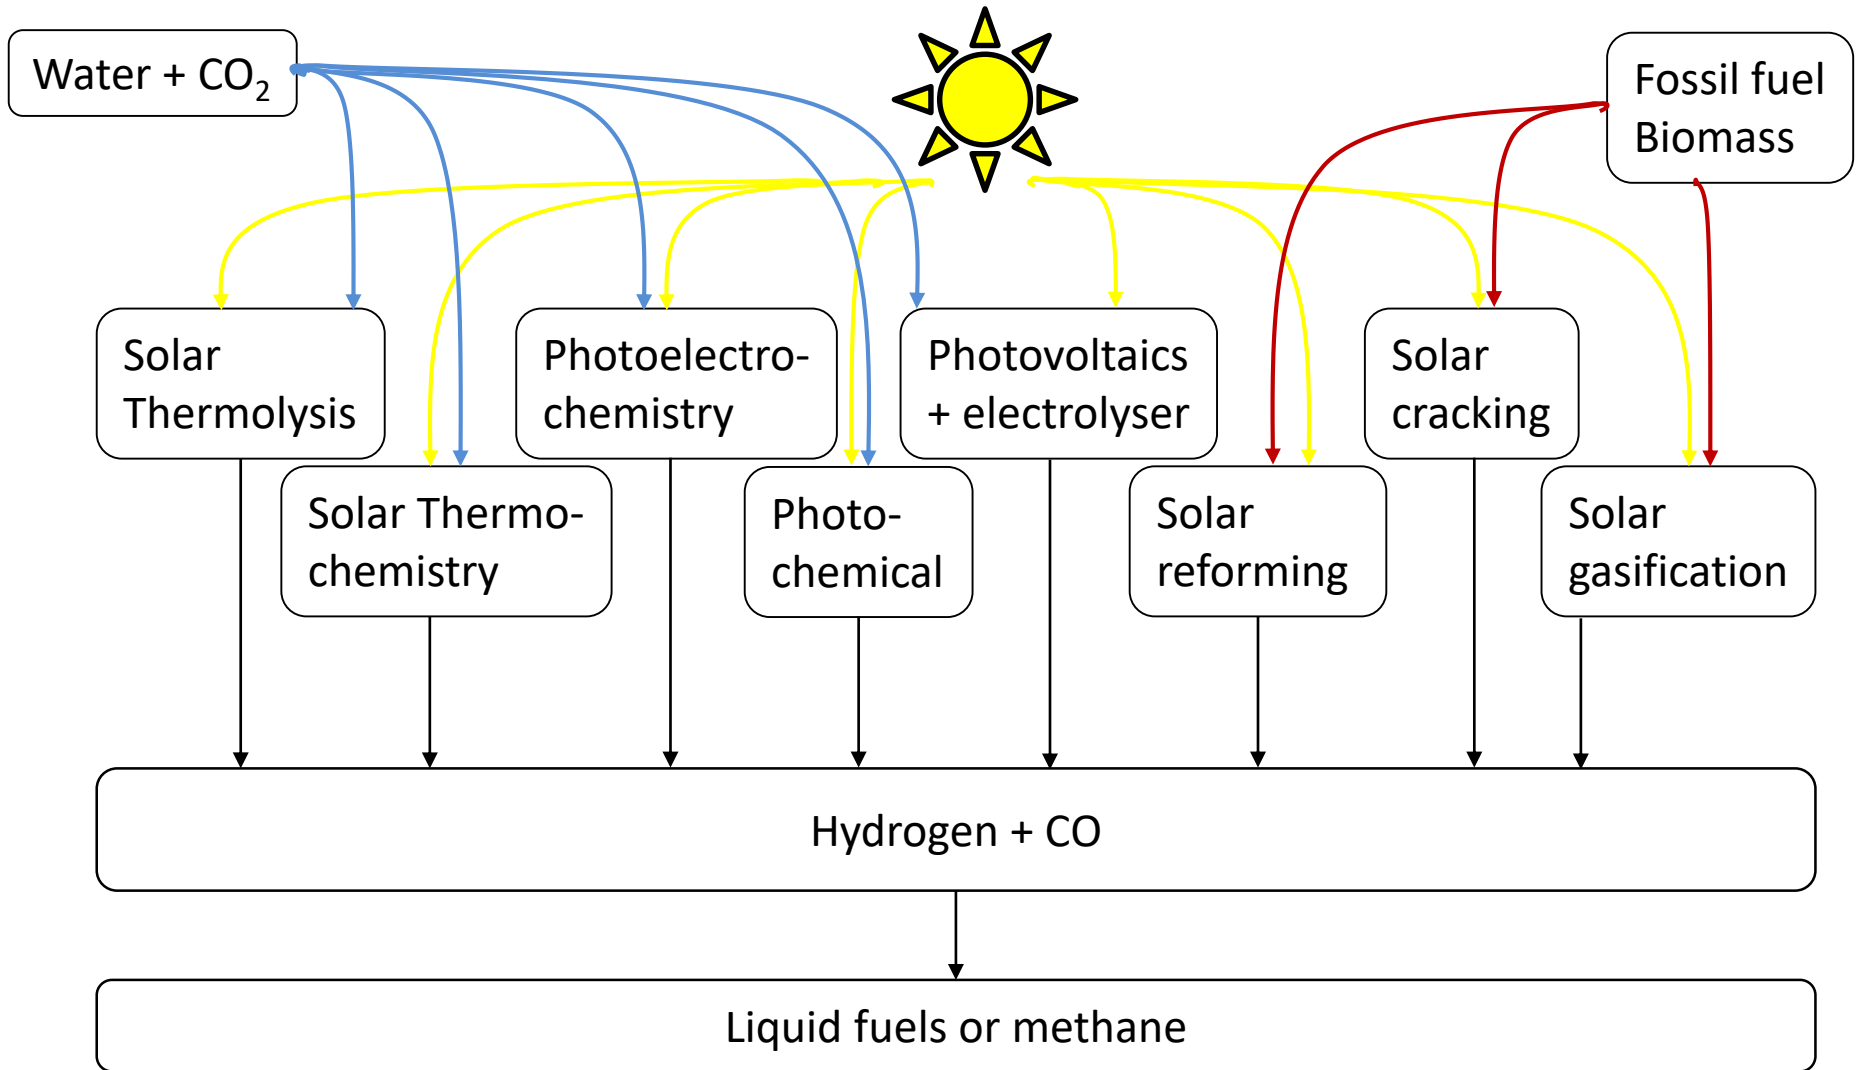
Water + $CO_2$

Fossil fuel
Biomass

Solar Thermolysis

Solar Thermochemistry

Photoelectrochemistry

Photochemical

Photovoltaics + electrolyser

Solar reforming

Solar cracking

Solar gasification

Hydrogen + CO

Liquid fuels or methane